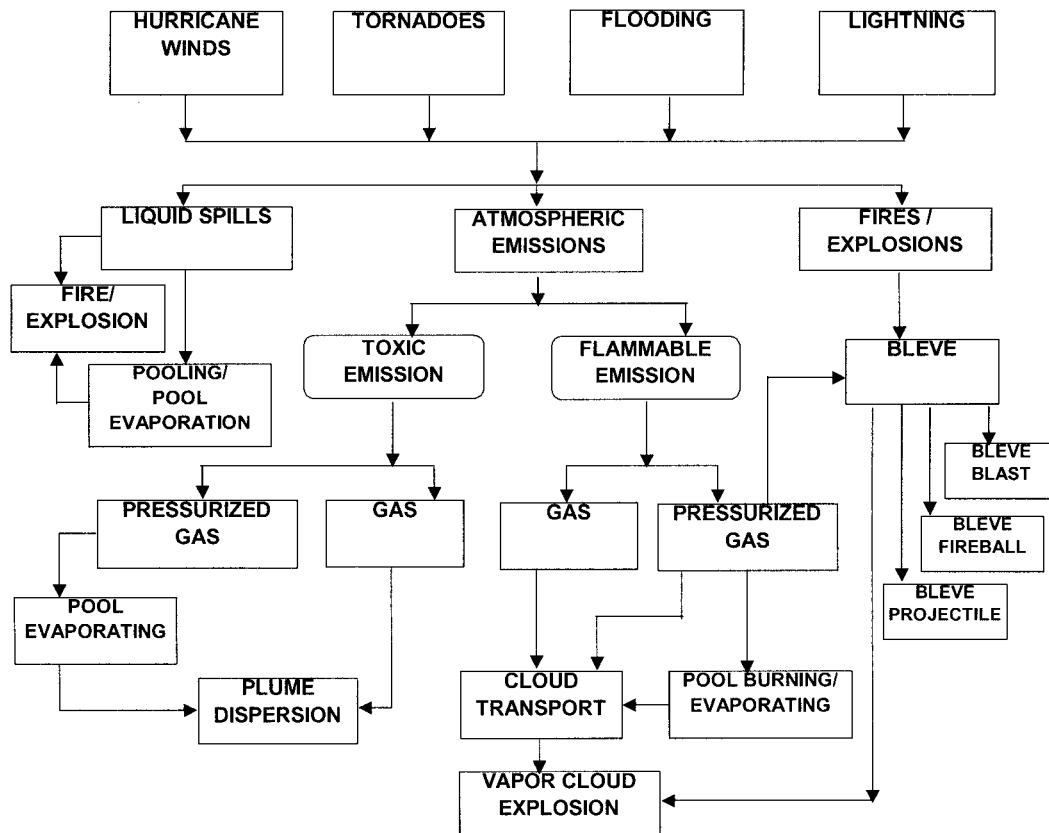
HURRICANE WINDS

TORNADOES

FLOODING

LIGHTNING

LIQUID SPILLS

ATMOSPHERIC EMISSIONS

FIRES / EXPLOSIONS

FIRE/ EXPLOSION

POOLING/ POOL EVAPORATION

TOXIC EMISSION

FLAMMABLE EMISSION

BLEVE

BLEVE BLAST

BLEVE FIREBALL

BLEVE PROJECTILE

PRESSURIZED GAS

GAS

GAS

PRESSURIZED GAS

POOL EVAPORATING

PLUME DISPERSION

CLOUD TRANSPORT

POOL BURNING/ EVAPORATING

VAPOR CLOUD EXPLOSION